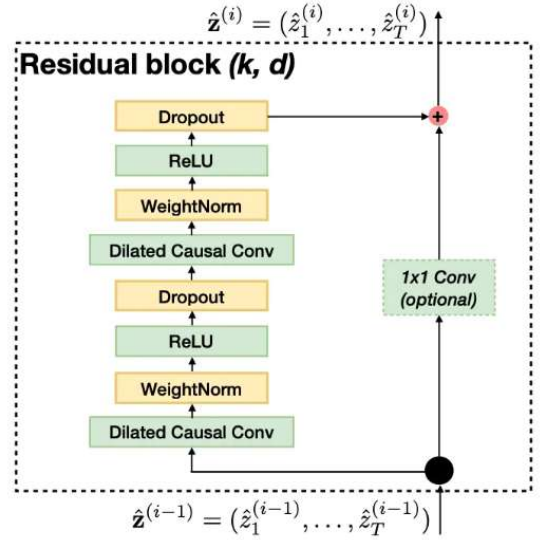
$\hat{\mathbf{z}}^{(i)} = (\hat{z}_1^{(i)}, \ldots, \hat{z}_T^{(i)})$

Residual block (k, d)

Dropout

ReLU

WeightNorm

Dilated Causal Conv

Dropout

ReLU

WeightNorm

Dilated Causal Conv

+

1x1 Conv (optional)

$\hat{\mathbf{z}}^{(i-1)} = (\hat{z}_1^{(i-1)}, \ldots, \hat{z}_T^{(i-1)})$